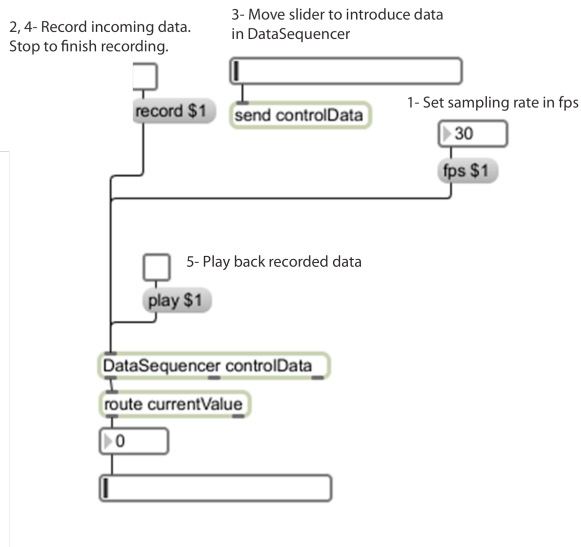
2, 4- Record incoming data. Stop to finish recording.

3- Move slider to introduce data in DataSequencer

record $1

send controlData

1- Set sampling rate in fps

30

fps $1

5- Play back recorded data

play $1

DataSequencer controlData

route currentValue

0